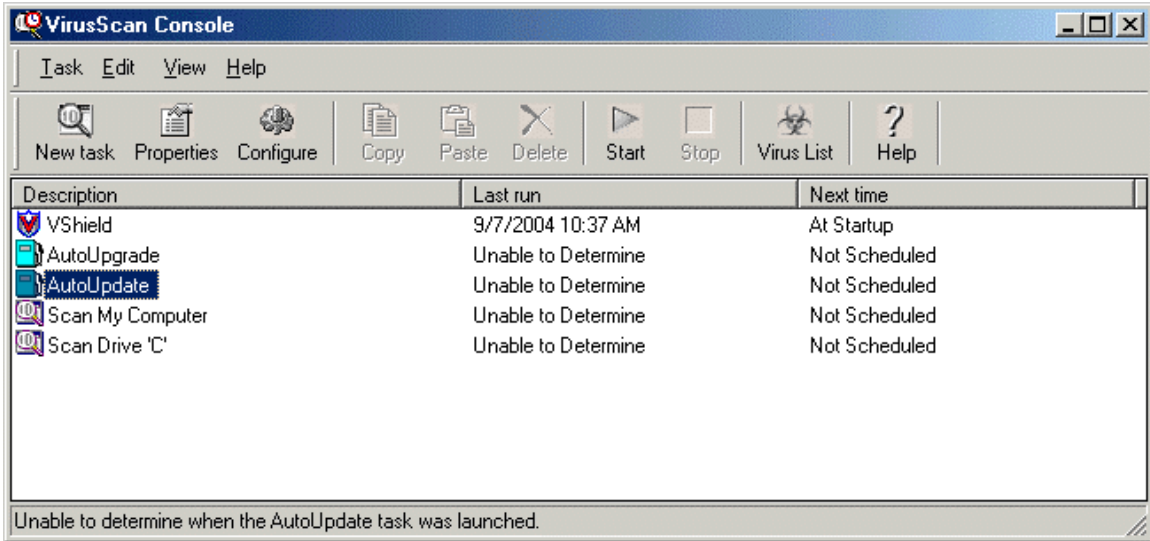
VirusScan Console

Task Edit View Help

New task Properties Configure Copy Paste Delete Start Stop Virus List Help

| Description | Last run | Next time |
|---|---|---|
| VShield | 9/7/2004 10:37 AM | At Startup |
| AutoUpgrade | Unable to Determine | Not Scheduled |
| AutoUpdate | Unable to Determine | Not Scheduled |
| Scan My Computer | Unable to Determine | Not Scheduled |
| Scan Drive 'C' | Unable to Determine | Not Scheduled |

Unable to determine when the AutoUpdate task was launched.